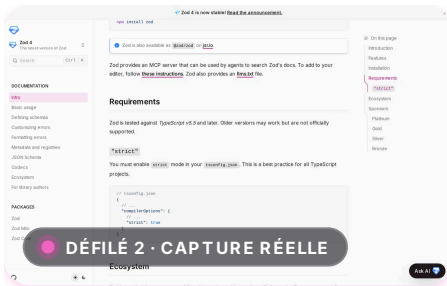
💎 Zod 4 is now stable! Read the announcement.

Zod 4
The latest version of Zod

Q Search Ctrl K

DOCUMENTATION
Intro
Basic usage
Defining schemas
Customizing errors
Formatting errors
Metadata and registries
JSON Schema
Codecs
Ecosystem
For library authors

PACKAGES
Zod
Zod Mini
Zod Core

npm install zod

Zod is also available as @zod/zod on jsr.io.

Zod provides an MCP server that can be used by agents to search Zod's docs. To add to your editor, follow these instructions. Zod also provides an llms.txt file.

Requirements

Zod is tested against TypeScript v5.5 and later. Older versions may work but are not officially supported.

"strict"

You must enable strict mode in your tsconfig.json. This is a best practice for all TypeScript projects.

// tsconfig.json
{
  // ...
  "compilerOptions": {
    // ...
    "strict": true

DÉFILÉ 2 · CAPTURE RÉELLE

Ecosystem

On this page
Introduction
Features
Installation
Requirements
"strict"
Ecosystem
Sponsors
Platinum
Gold
Silver
Bronze

Ask AI